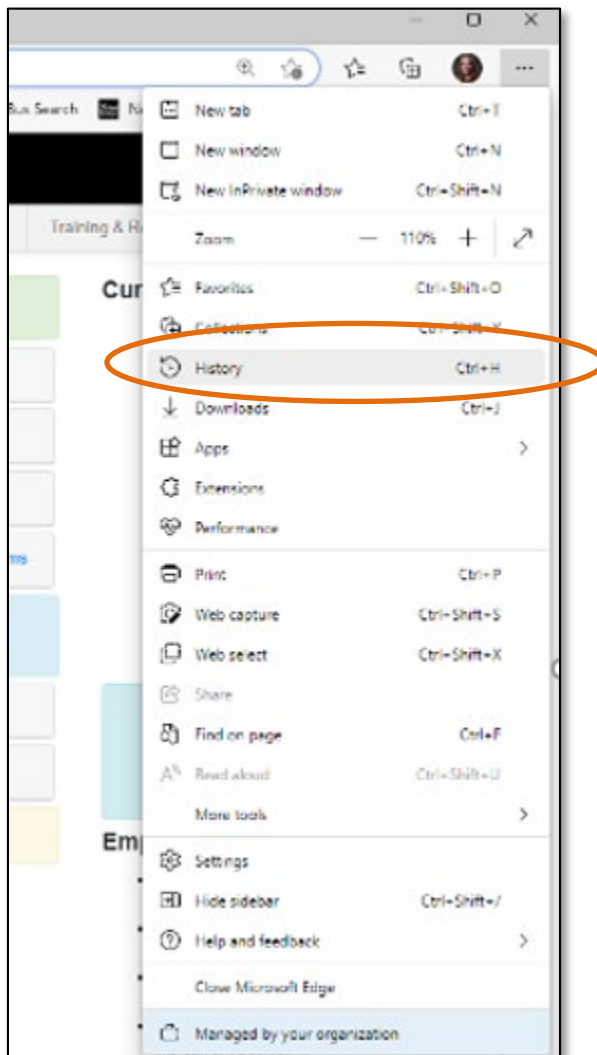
Bus Search

Training & R

Cur

Emp

New tab Ctrl+T

New window Ctrl+N

New InPrivate window Ctrl+Shift+N

Zoom — 110% +

Favorites Ctrl+Shift+O

Collections Ctrl+Shift+Y

History Ctrl+H

Downloads Ctrl+J

Apps

Extensions

Performance

Print Ctrl+P

Web capture Ctrl+Shift+S

Web select Ctrl+Shift+X

Share

Find on page Ctrl+F

Read aloud Ctrl+Shift+U

More tools

Settings

Hide sidebar Ctrl+Shift+/

Help and feedback

Close Microsoft Edge

Managed by your organization